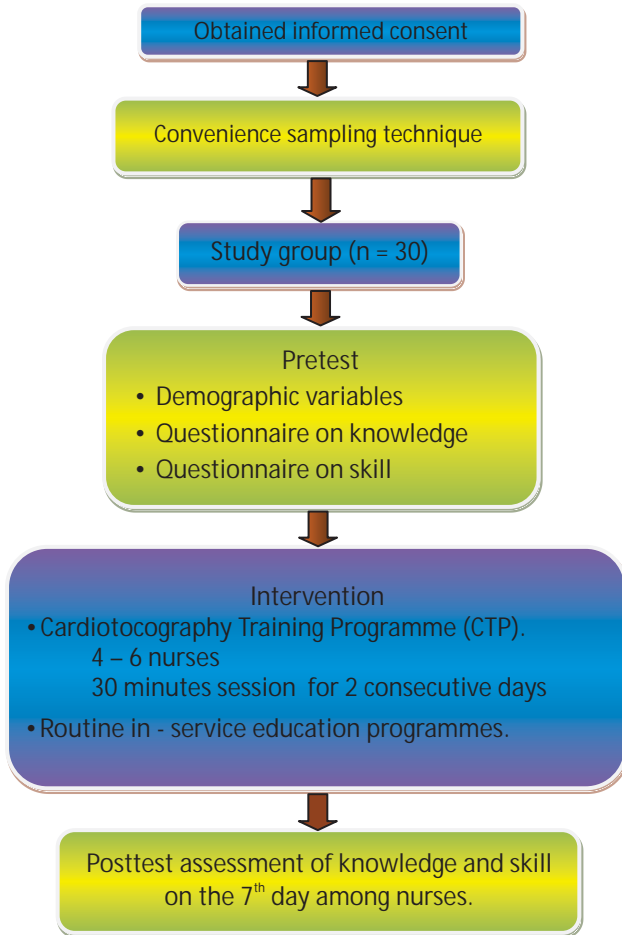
Obtained informed consent

Convenience sampling technique

Study group (n = 30)

Pretest
• Demographic variables
• Questionnaire on knowledge
• Questionnaire on skill

Intervention
• Cardiotocography Training Programme (CTP).
4 – 6 nurses
30 minutes session for 2 consecutive days
• Routine in - service education programmes.

Posttest assessment of knowledge and skill on the 7$^{th}$ day among nurses.